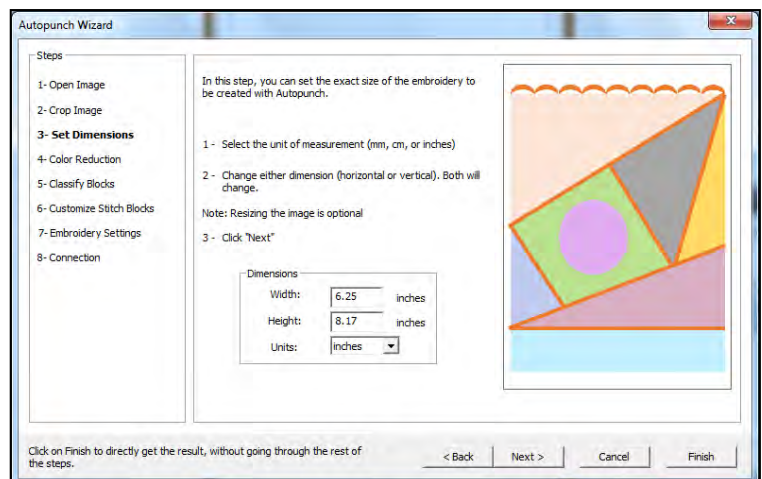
Autopunch Wizard

Steps

1- Open Image

2- Crop Image

3- Set Dimensions

4- Color Reduction

5- Classify Blocks

6- Customize Stitch Blocks

7- Embroidery Settings

8- Connection

In this step, you can set the exact size of the embroidery to be created with Autopunch.

1 - Select the unit of measurement (mm, cm, or inches)

2 - Change either dimension (horizontal or vertical). Both will change.

Note: Resizing the image is optional

3 - Click "Next"

Dimensions

Width: 6.25 inches

Height: 8.17 inches

Units: inches

Click on Finish to directly get the result, without going through the rest of the steps.

< Back

Next >

Cancel

Finish